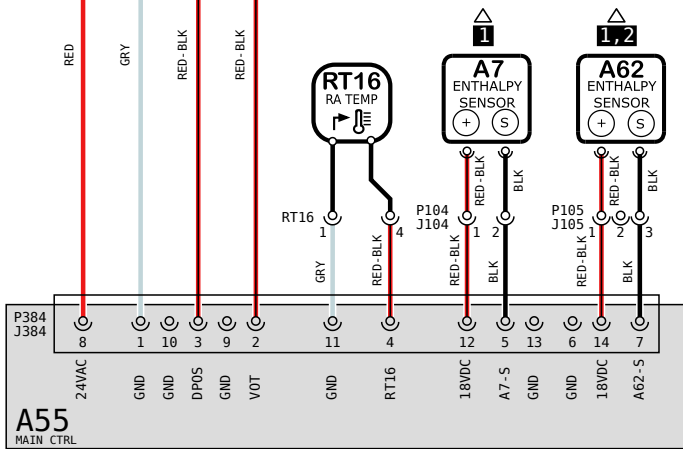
RED
GRY
RED-BLK
RED-BLK

RT16
RA TEMP

1
A7
ENTHALPY
SENSOR
+ S

1, 2
A62
ENTHALPY
SENSOR
+ S

RT16
1 4
GRY
RED-BLK

P104
J104
RED-BLK
BLK
RED-BLK 1 2 BLK

P105
J105
RED-BLK
BLK
RED-BLK 1 2 3 BLK

P384
J384
8 1 10 3 9 2 11 4 12 5 13 6 14 7
24VAC GND GND DPOS GND VOT GND RT16 18VDC A7-S GND GND 18VDC A62-S

A55
MAIN CTRL